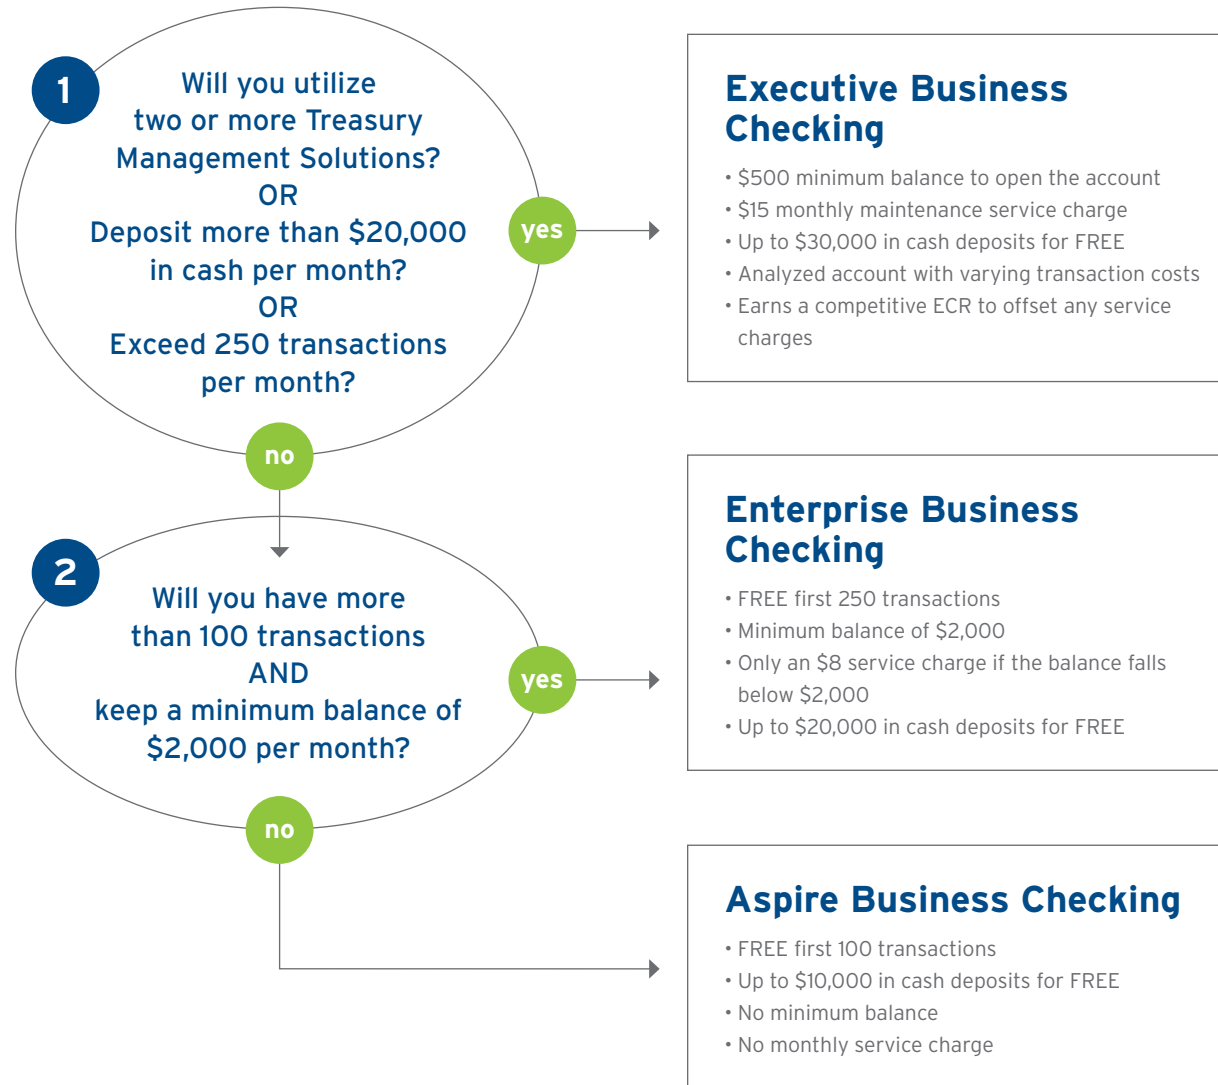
1

Will you utilize two or more Treasury Management Solutions?
OR
Deposit more than \$20,000 in cash per month?
OR
Exceed 250 transactions per month?

yes

no

Executive Business Checking

• \$500 minimum balance to open the account
• \$15 monthly maintenance service charge
• Up to \$30,000 in cash deposits for FREE
• Analyzed account with varying transaction costs
• Earns a competitive ECR to offset any service charges

2

Will you have more than 100 transactions
AND
keep a minimum balance of \$2,000 per month?

yes

no

Enterprise Business Checking

• FREE first 250 transactions
• Minimum balance of \$2,000
• Only an \$8 service charge if the balance falls below \$2,000
• Up to \$20,000 in cash deposits for FREE

Aspire Business Checking

• FREE first 100 transactions
• Up to \$10,000 in cash deposits for FREE
• No minimum balance
• No monthly service charge